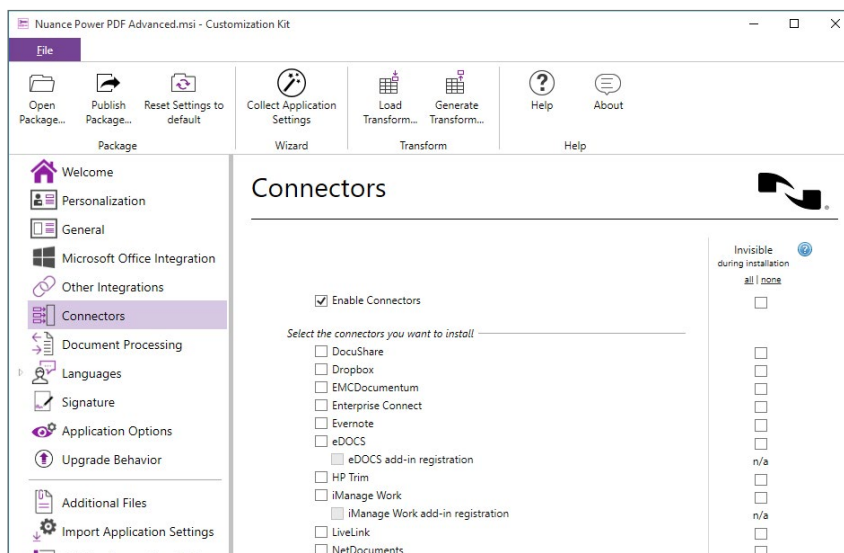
Nuance Power PDF Advanced.msi - Customization Kit

File

Open Package...
Publish Package...
Reset Settings to default
Package

Collect Application Settings
Wizard

Load Transform...
Generate Transform...
Transform

Help
About
Help

Welcome
Personalization
General
Microsoft Office Integration
Other Integrations
Connectors
Document Processing
Languages
Signature
Application Options
Upgrade Behavior
Additional Files
Import Application Settings

Connectors

Invisible
during installation
all | none

Enable Connectors

Select the connectors you want to install
DocuShare
Dropbox
EMCDocumentum
Enterprise Connect
Evernote
eDOCS
eDOCS add-in registration
n/a
HP Trim
iManage Work
iManage Work add-in registration
n/a
LiveLink
NetDocuments